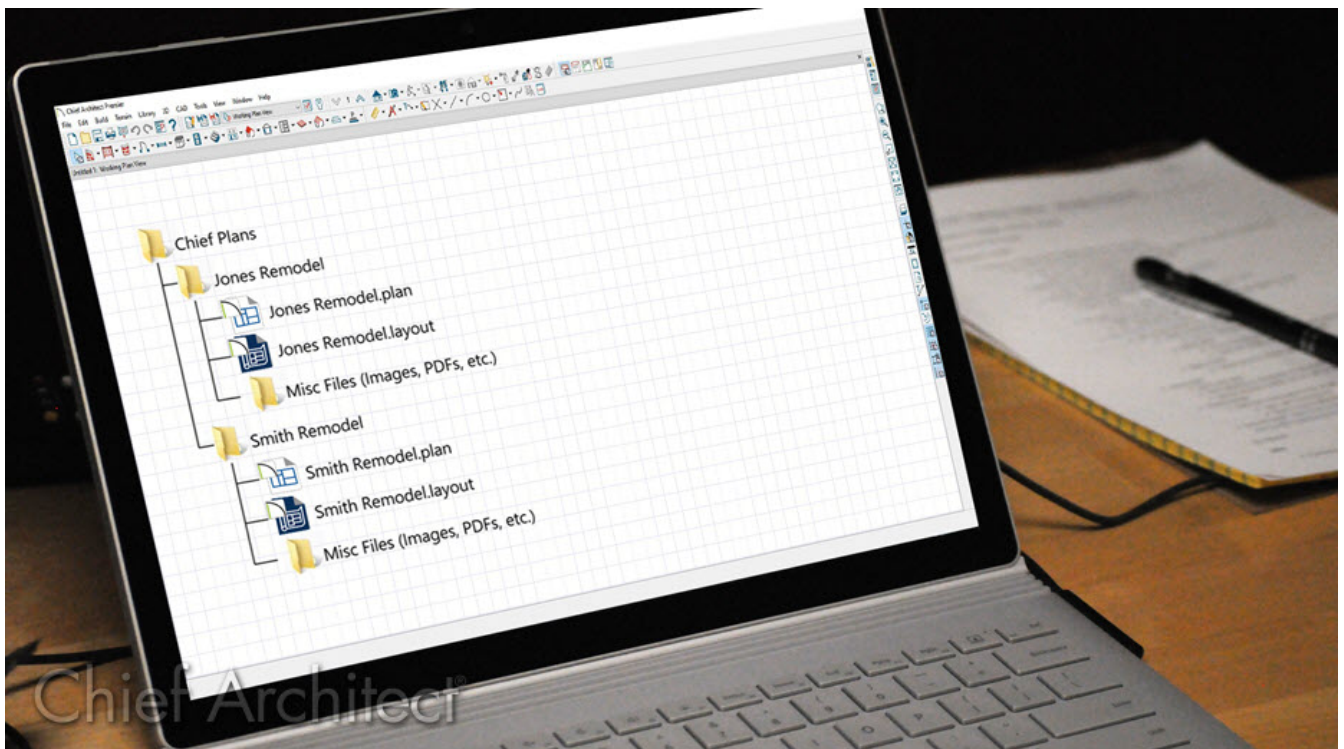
Chief Architect Premier
File Edit Build Terrain Library 3D CAD Tools View Window Help
Working Plan View
Untitled 1: Working Plan View

Chief Plans
Jones Remodel
Jones Remodel.plan
Jones Remodel.layout
Misc Files (Images, PDFs, etc.)
Smith Remodel
Smith Remodel.plan
Smith Remodel.layout
Misc Files (Images, PDFs, etc.)

Chief Architect®